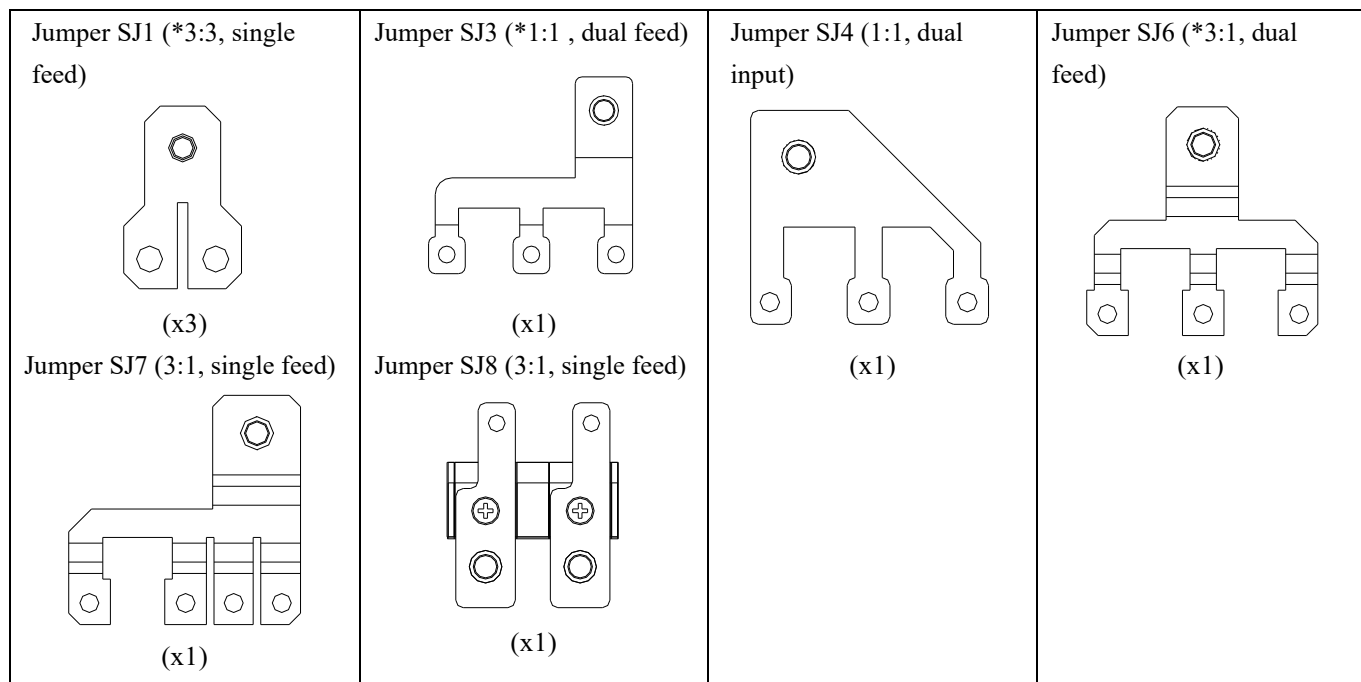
| Jumper SJ1 (*3:3, single feed)<br>(x3)<br>Jumper SJ7 (3:1, single feed)<br>(x1) | Jumper SJ3 (*1:1 , dual feed)<br>(x1)<br>Jumper SJ8 (3:1, single feed)<br>(x1) | Jumper SJ4 (1:1, dual input)<br>(x1) | Jumper SJ6 (*3:1, dual feed)<br>(x1) |
|---|---|---|---|